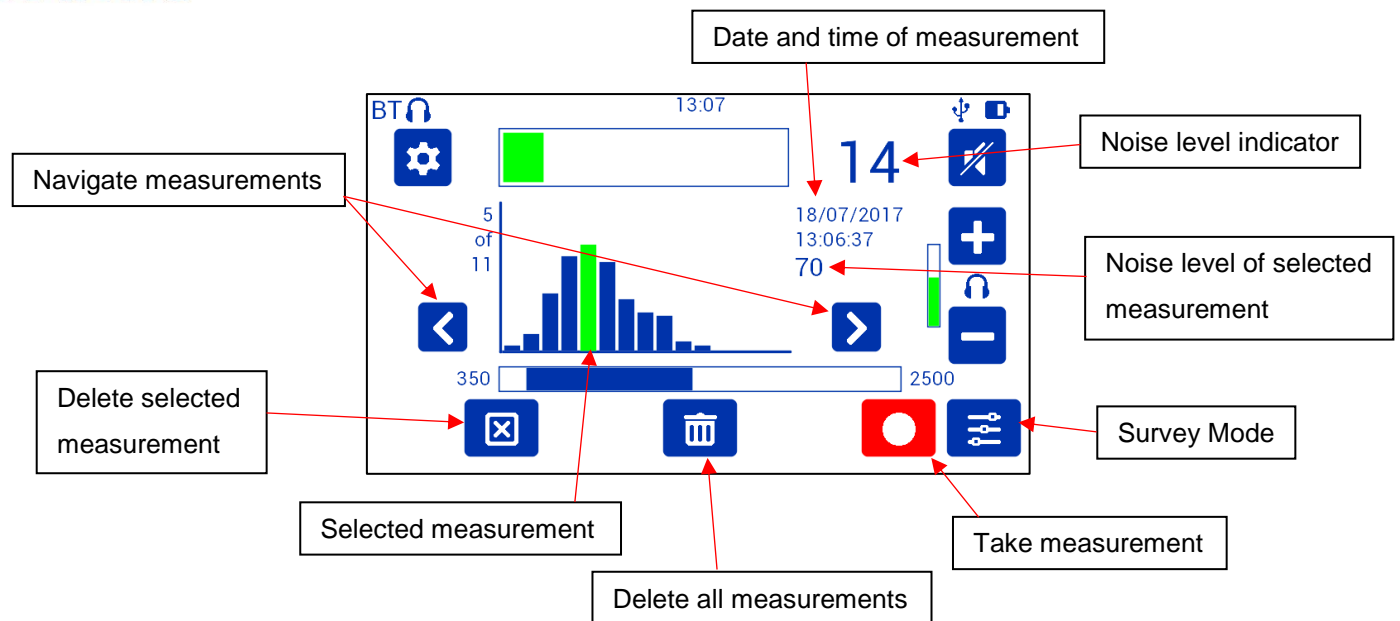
Date and time of measurement

BT

13:07

Noise level indicator

14

Navigate measurements

5
of
11

18/07/2017
13:06:37
70

Noise level of selected measurement

350

2500

Delete selected measurement

Survey Mode

Selected measurement

Take measurement

Delete all measurements